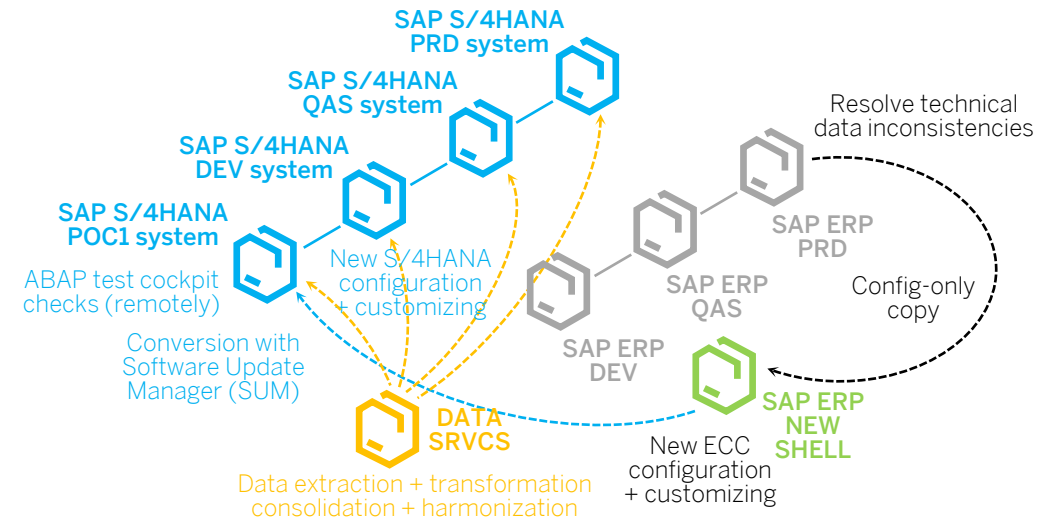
SAP S/4HANA
PRD system

SAP S/4HANA
QAS system

SAP S/4HANA
DEV system

SAP S/4HANA
POC1 system

ABAP test cockpit checks (remotely)

New S/4HANA configuration + customizing

Conversion with Software Update Manager (SUM)

Resolve technical data inconsistencies

SAP ERP PRD

SAP ERP QAS

SAP ERP DEV

Config-only copy

SAP ERP NEW SHELL

DATA SRVCS

New ECC configuration + customizing

Data extraction + transformation consolidation + harmonization